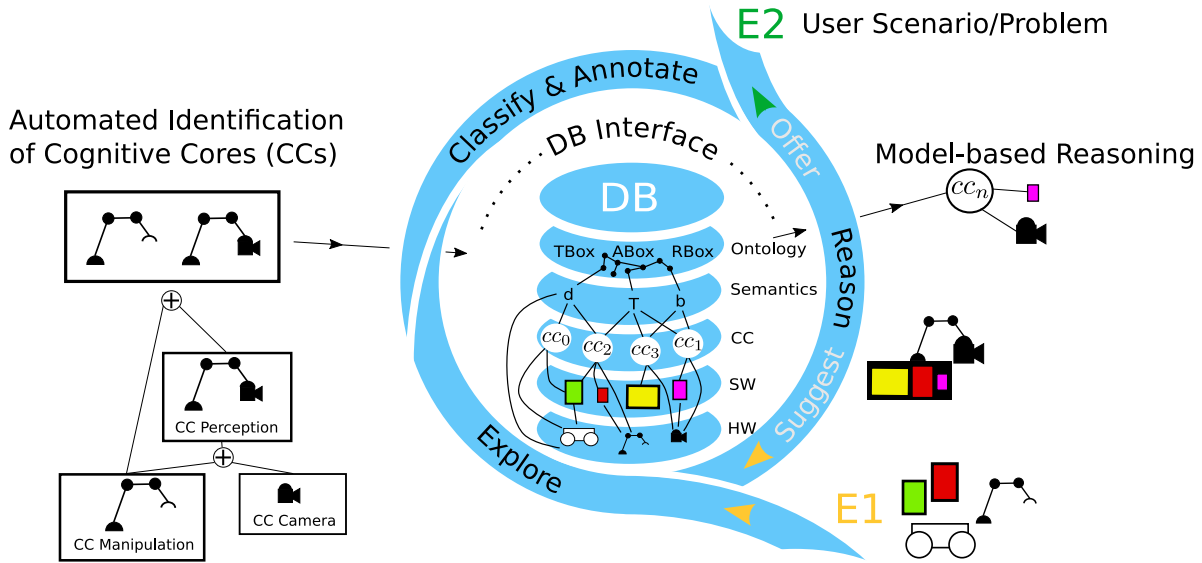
E2 User Scenario/Problem

Automated Identification of Cognitive Cores (CCs)

Classify & Annotate

DB Interface

Offer

Model-based Reasoning

$cc_n$

DB

TBox ABox RBox Ontology

Reason

Semantics

d T b

$cc_0$ $cc_2$ $cc_3$ $cc_1$ CC

SW

HW

Suggest

Explore

CC Perception

CC Manipulation

CC Camera

E1